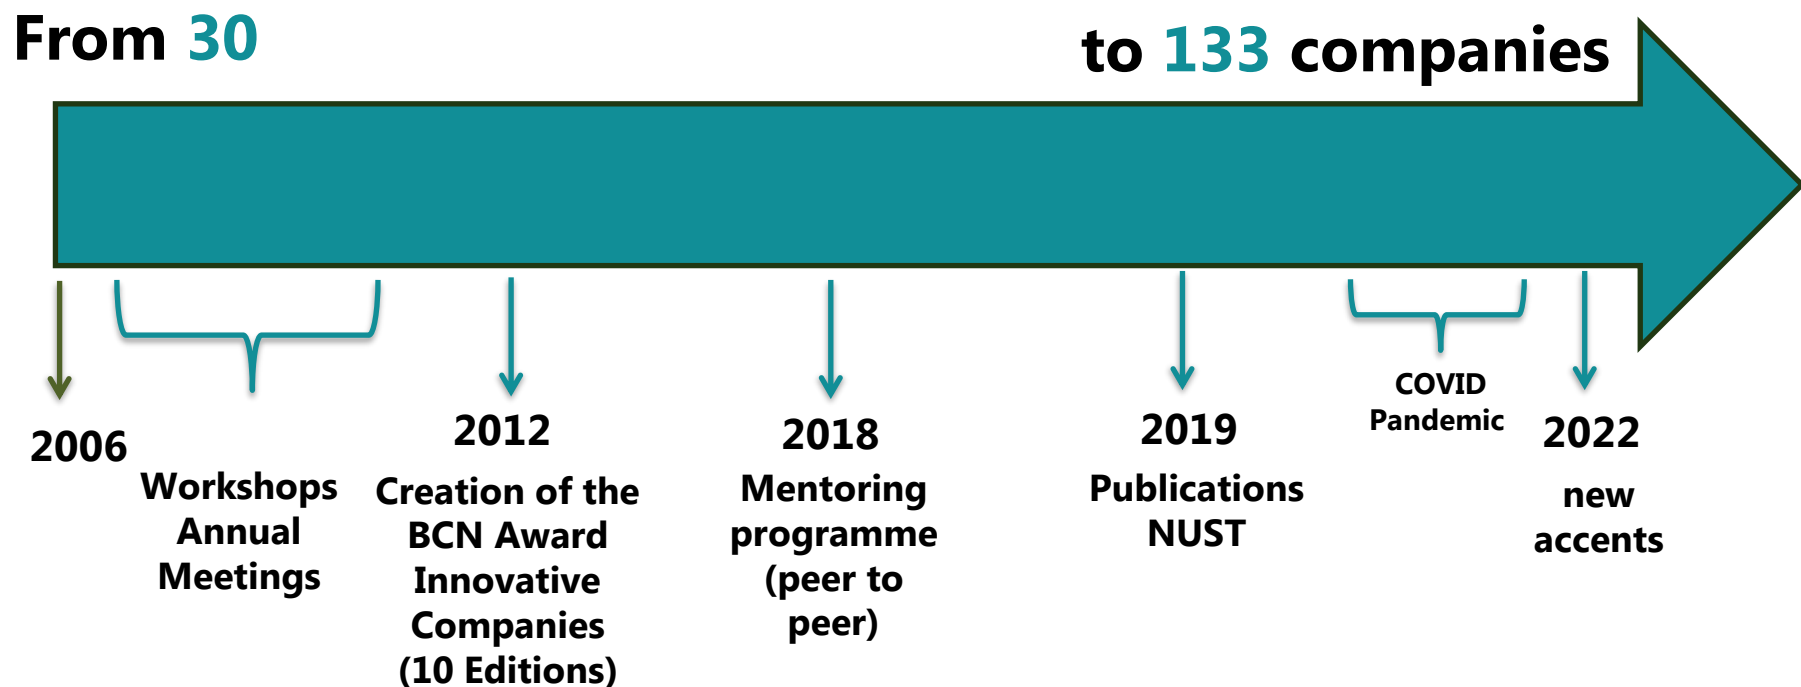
From 30

to 133 companies

2006

Workshops Annual Meetings

2012

Creation of the BCN Award Innovative Companies (10 Editions)

2018

Mentoring programme (peer to peer)

2019

Publications NUST

COVID Pandemic

2022

new accents